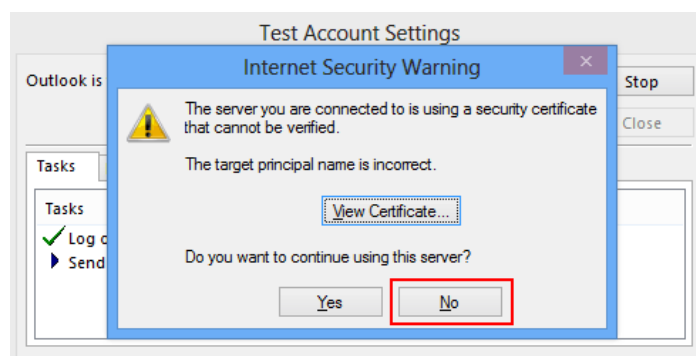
Test Account Settings

Outlook is

Stop

Close

Tasks

Tasks

Log c

Send

Internet Security Warning

×

The server you are connected to is using a security certificate that cannot be verified.

The target principal name is incorrect.

View Certificate...

Do you want to continue using this server?

Yes

No